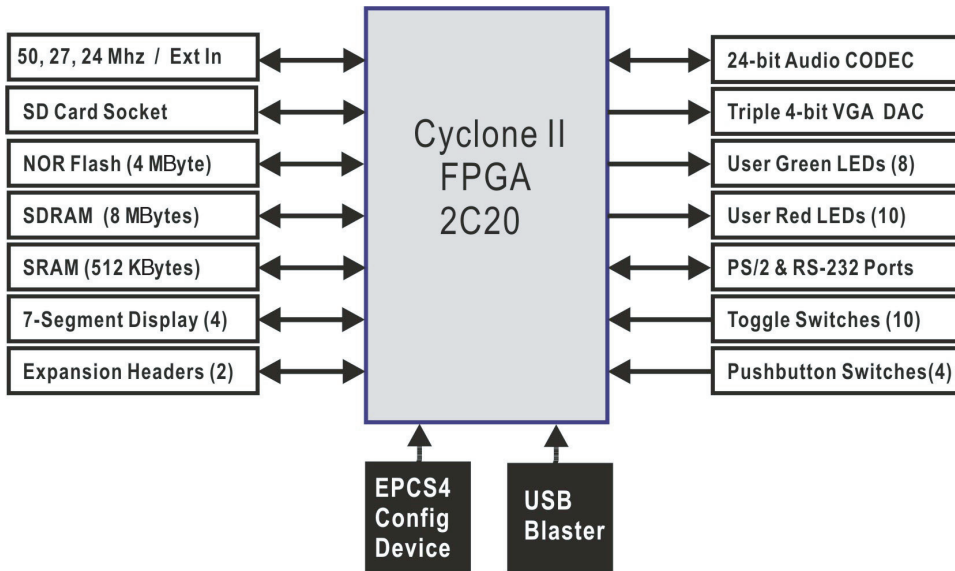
50, 27, 24 Mhz / Ext In

SD Card Socket

NOR Flash (4 MByte)

SDRAM (8 MBytes)

SRAM (512 KBytes)

7-Segment Display (4)

Expansion Headers (2)

Cyclone II
FPGA
2C20

24-bit Audio CODEC

Triple 4-bit VGA DAC

User Green LEDs (8)

User Red LEDs (10)

PS/2 & RS-232 Ports

Toggle Switches (10)

Pushbutton Switches(4)

EPCS4
Config
Device

USB
Blaster